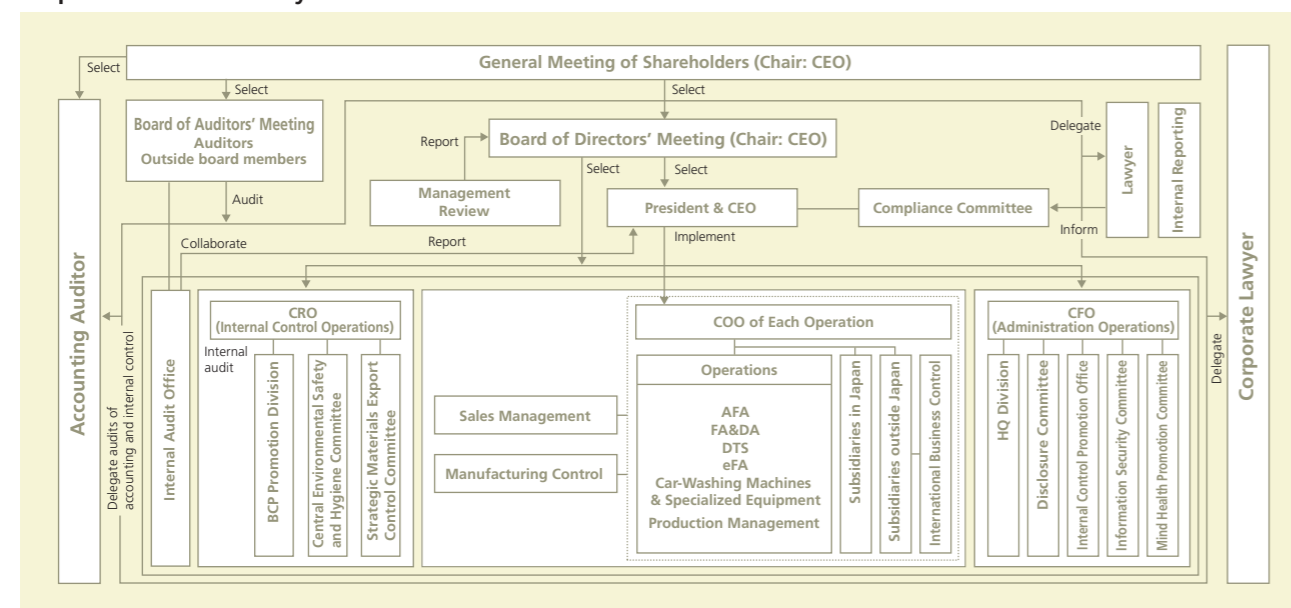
Select

General Meeting of Shareholders (Chair: CEO)

Select

Select

Board of Auditors' Meeting
Auditors
Outside board members

Report

Board of Directors' Meeting (Chair: CEO)

Delegate

Lawyer

Internal Reporting

Select

Select

Management Review

President & CEO

Compliance Committee

Audit

Collaborate

Report

Implement

Inform

Accounting Auditor

Corporate Lawyer

Internal Audit Office

Delegate audits of accounting and internal control

CRO
(Internal Control Operations)

Internal audit

BCP Promotion Division

Central Environmental Safety and Hygiene Committee

Strategic Materials Export Control Committee

COO of Each Operation

Operations

AFA
FA&DA
DTS
eFA
Car-Washing Machines & Specialized Equipment
Production Management

Sales Management

Manufacturing Control

Subsidiaries in Japan

Subsidiaries outside Japan

International Business Control

CFO
(Administration Operations)

HQ Division

Disclosure Committee

Internal Control Promotion Office

Information Security Committee

Mind Health Promotion Committee

Delegate